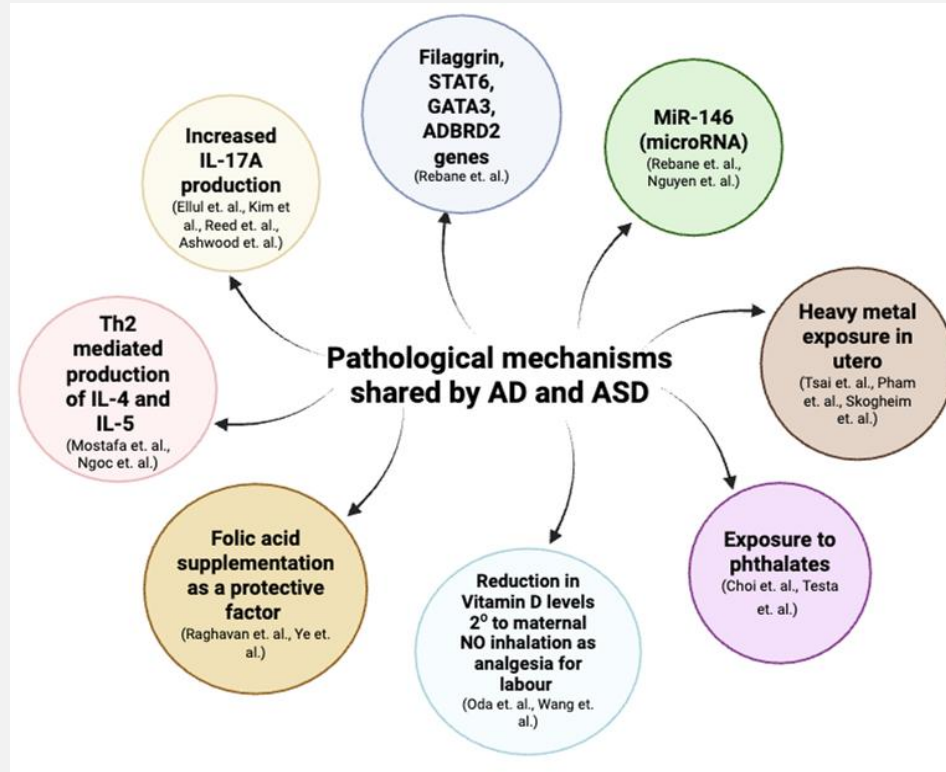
Pathological mechanisms shared by AD and ASD

Filaggrin, STAT6, GATA3, ADBRD2 genes
(Rebane et. al.)

MiR-146 (microRNA)
(Rebane et. al., Nguyen et. al.)

Increased IL-17A production
(Ellul et. al., Kim et al., Reed et. al., Ashwood et. al.)

Heavy metal exposure in utero
(Tsai et. al., Pham et. al., Skogheim et. al.)

Th2 mediated production of IL-4 and IL-5
(Mostafa et. al., Ngoc et. al.)

Exposure to phthalates
(Choi et. al., Testa et. al.)

Folic acid supplementation as a protective factor
(Raghavan et. al., Ye et. al.)

Reduction in Vitamin D levels $2^o$ to maternal NO inhalation as analgesia for labour
(Oda et. al., Wang et. al.)